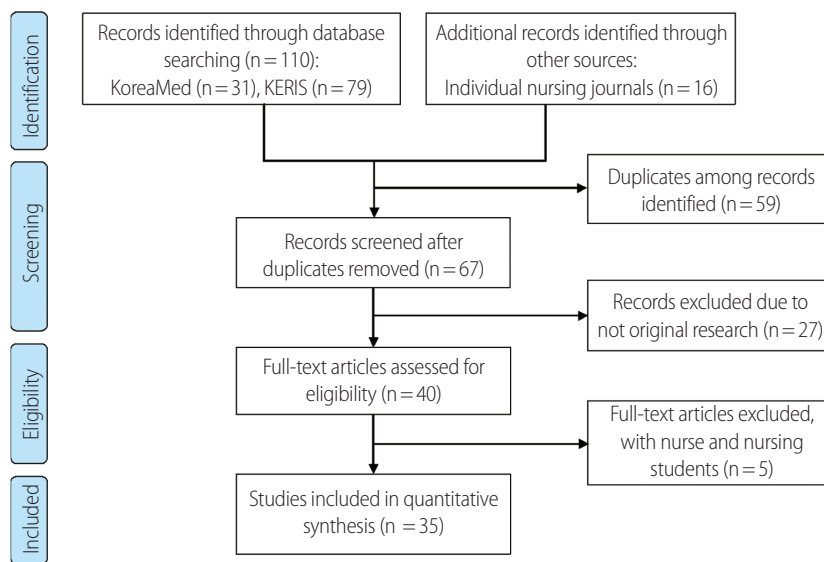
Identification

Records identified through database searching (n = 110): KoreaMed (n = 31), KERIS (n = 79)

Additional records identified through other sources: Individual nursing journals (n = 16)

Screening

Duplicates among records identified (n = 59)

Records screened after duplicates removed (n = 67)

Records excluded due to not original research (n = 27)

Eligibility

Full-text articles assessed for eligibility (n = 40)

Full-text articles excluded, with nurse and nursing students (n = 5)

Included

Studies included in quantitative synthesis (n = 35)